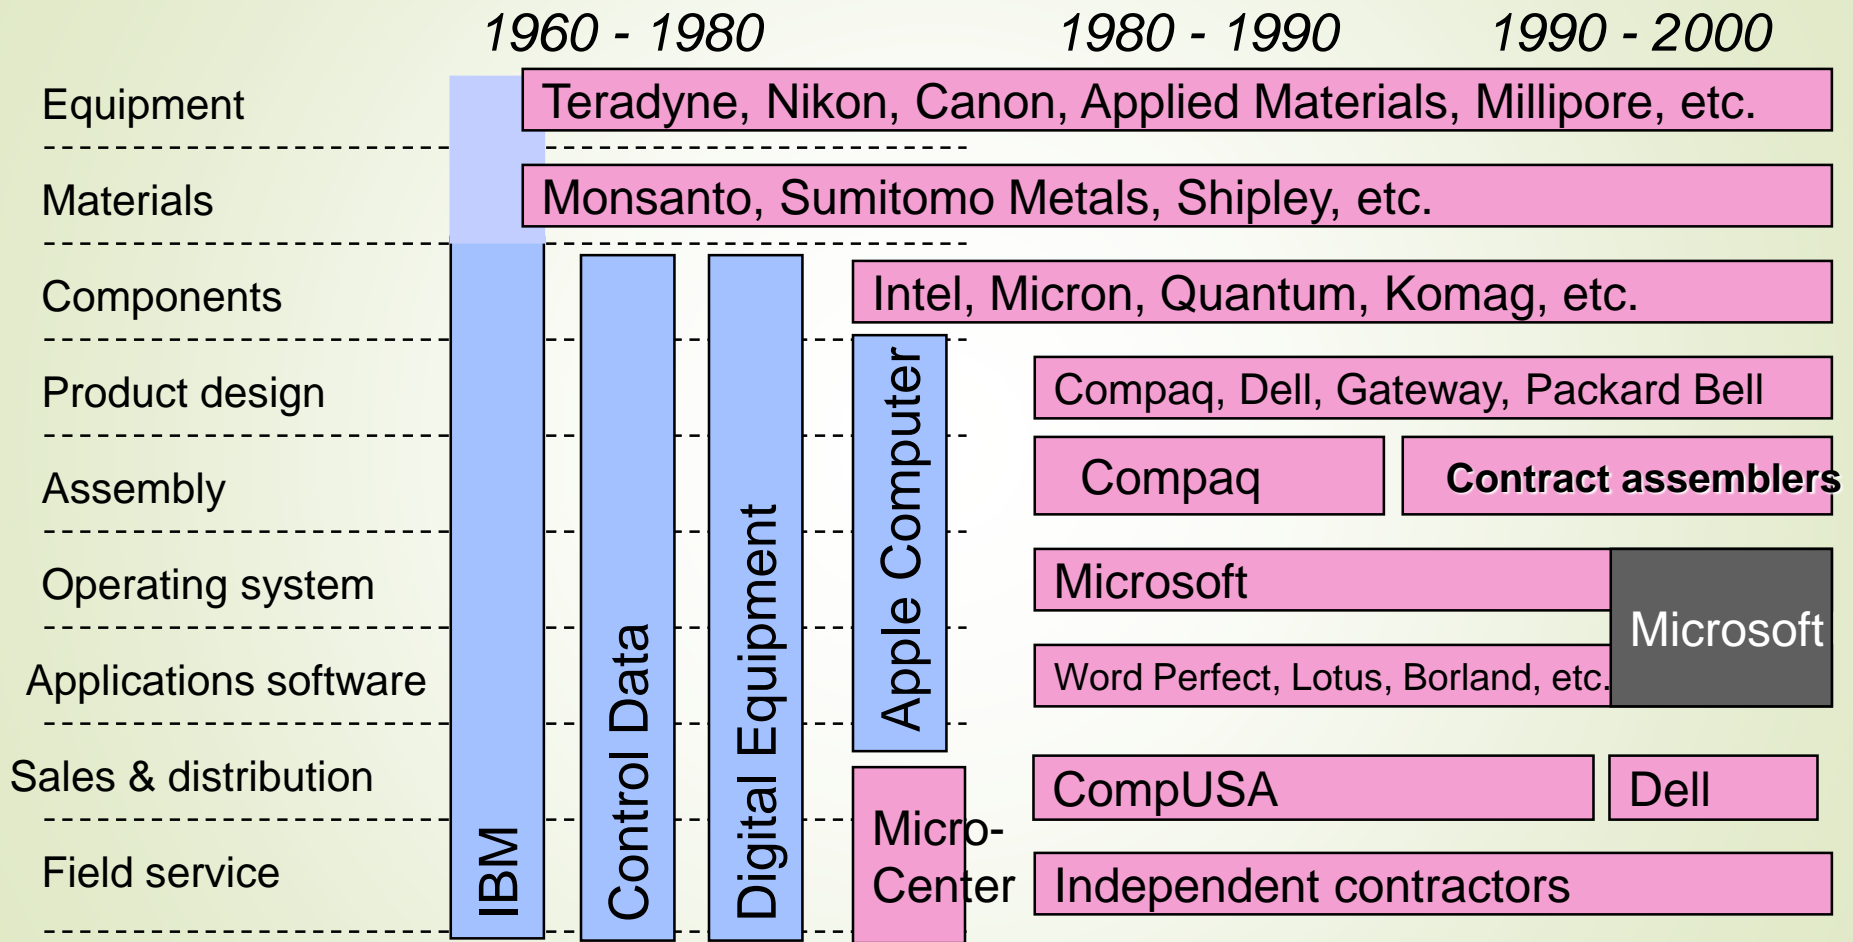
1960 - 1980

1980 - 1990

1990 - 2000

Equipment

Materials

Components

Product design

Assembly

Operating system

Applications software

Sales & distribution

Field service

Teradyne, Nikon, Canon, Applied Materials, Millipore, etc.

Monsanto, Sumitomo Metals, Shipley, etc.

Intel, Micron, Quantum, Komag, etc.

IBM

Control Data

Digital Equipment

Apple Computer

Micro-Center

Compaq, Dell, Gateway, Packard Bell

Compaq

Contract assemblers

Microsoft

Microsoft

Word Perfect, Lotus, Borland, etc.

CompUSA

Dell

Independent contractors